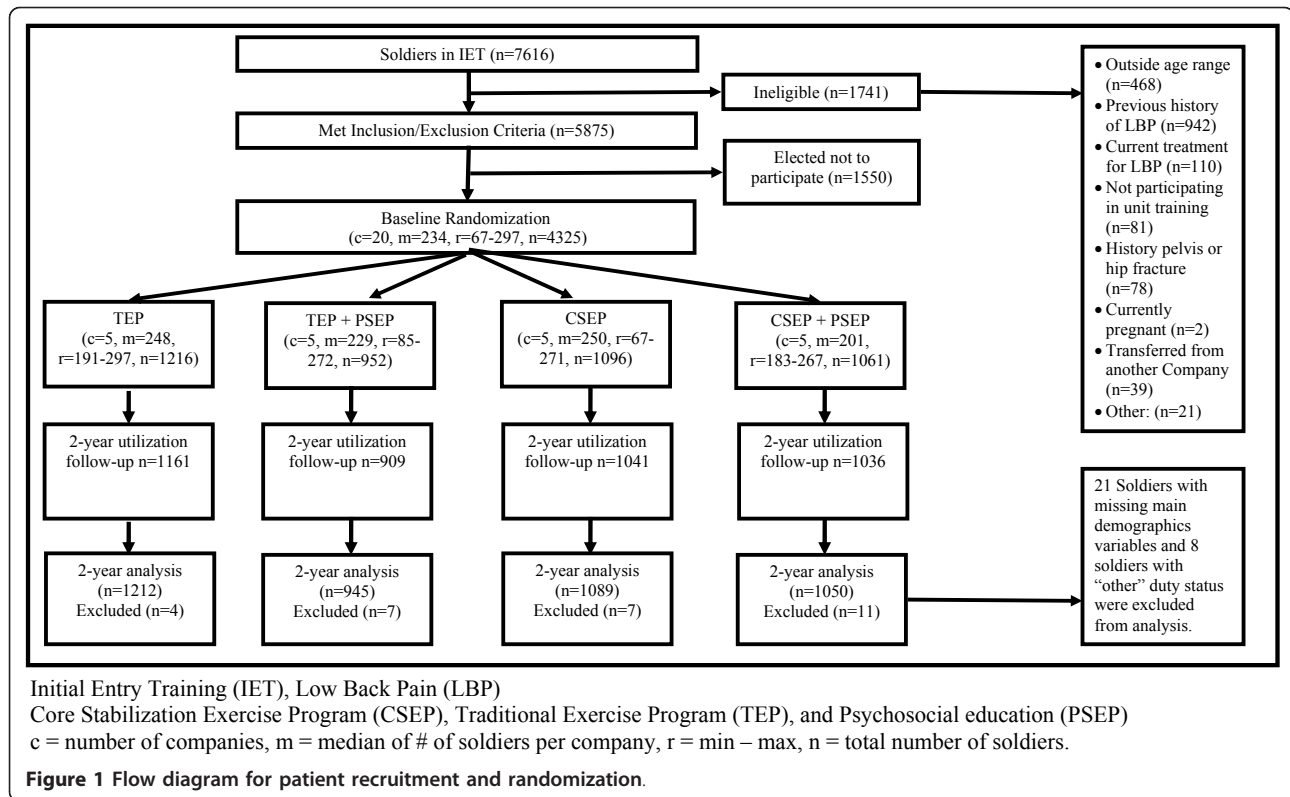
Soldiers in IET (n=7616)

Ineligible (n=1741)

Met Inclusion/Exclusion Criteria (n=5875)

Elected not to participate (n=1550)

Baseline Randomization (c=20, m=234, r=67-297, n=4325)

- Outside age range (n=468)
- Previous history of LBP (n=942)
- Current treatment for LBP (n=110)
- Not participating in unit training (n=81)
- History pelvis or hip fracture (n=78)
- Currently pregnant (n=2)
- Transferred from another Company (n=39)
- Other: (n=21)

TEP (c=5, m=248, r=191-297, n=1216)

TEP + PSEP (c=5, m=229, r=85-272, n=952)

CSEP (c=5, m=250, r=67-271, n=1096)

CSEP + PSEP (c=5, m=201, r=183-267, n=1061)

2-year utilization follow-up n=1161

2-year utilization follow-up n=909

2-year utilization follow-up n=1041

2-year utilization follow-up n=1036

2-year analysis (n=1212) Excluded (n=4)

2-year analysis (n=945) Excluded (n=7)

2-year analysis (n=1089) Excluded (n=7)

2-year analysis (n=1050) Excluded (n=11)

21 Soldiers with missing main demographics variables and 8 soldiers with "other" duty status were excluded from analysis.

Initial Entry Training (IET), Low Back Pain (LBP)
Core Stabilization Exercise Program (CSEP), Traditional Exercise Program (TEP), and Psychosocial education (PSEP)
c = number of companies, m = median of # of soldiers per company, r = min – max, n = total number of soldiers.

Figure 1 Flow diagram for patient recruitment and randomization.